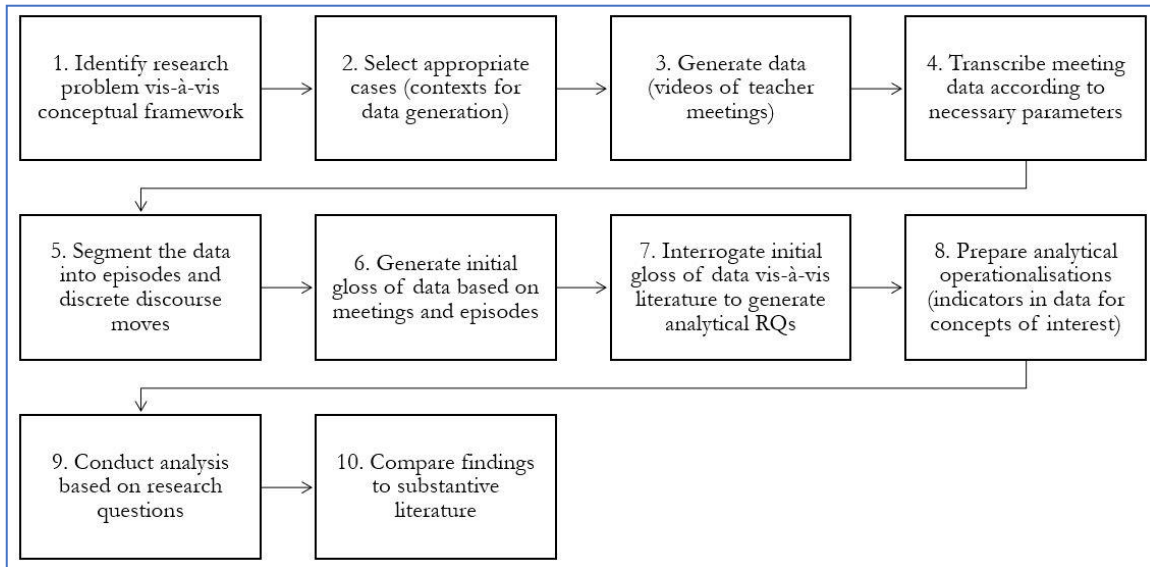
1. Identify research problem vis-à-vis conceptual framework

2. Select appropriate cases (contexts for data generation)

3. Generate data (videos of teacher meetings)

4. Transcribe meeting data according to necessary parameters

5. Segment the data into episodes and discrete discourse moves

6. Generate initial gloss of data based on meetings and episodes

7. Interrogate initial gloss of data vis-à-vis literature to generate analytical RQs

8. Prepare analytical operationalisations (indicators in data for concepts of interest)

9. Conduct analysis based on research questions

10. Compare findings to substantive literature